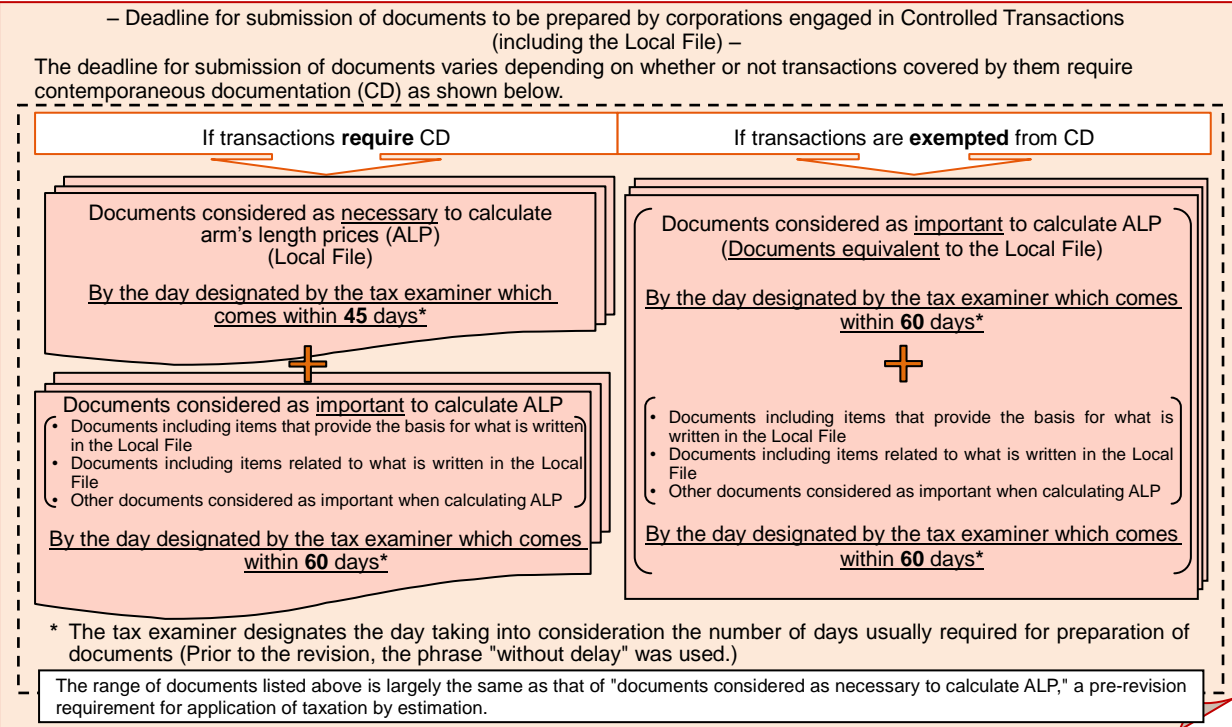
– Deadline for submission of documents to be prepared by corporations engaged in Controlled Transactions (including the Local File) –

The deadline for submission of documents varies depending on whether or not transactions covered by them require contemporaneous documentation (CD) as shown below.

If transactions **require** CD

Documents considered as necessary to calculate arm’s length prices (ALP) (Local File)

By the day designated by the tax examiner which comes within **45** days*

Documents considered as important to calculate ALP
• Documents including items that provide the basis for what is written in the Local File
• Documents including items related to what is written in the Local File
• Other documents considered as important when calculating ALP

By the day designated by the tax examiner which comes within **60** days*

If transactions are **exempted** from CD

Documents considered as important to calculate ALP (Documents equivalent to the Local File)

By the day designated by the tax examiner which comes within **60** days*

• Documents including items that provide the basis for what is written in the Local File
• Documents including items related to what is written in the Local File
• Other documents considered as important when calculating ALP

By the day designated by the tax examiner which comes within **60** days*

* The tax examiner designates the day taking into consideration the number of days usually required for preparation of documents (Prior to the revision, the phrase "without delay" was used.)

The range of documents listed above is largely the same as that of "documents considered as necessary to calculate ALP," a pre-revision requirement for application of taxation by estimation.